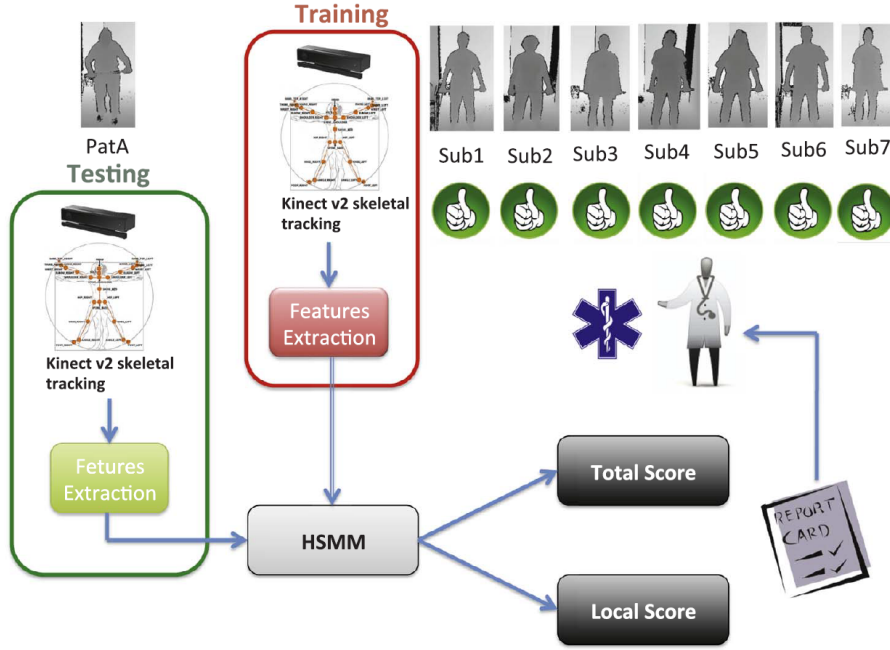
Training

PatA

Testing

Kinect v2 skeletal tracking

Features Extraction

Sub1 Sub2 Sub3 Sub4 Sub5 Sub6 Sub7

Kinect v2 skeletal tracking

Fetures Extraction

HSMM

Total Score

Local Score

REPORT CARD